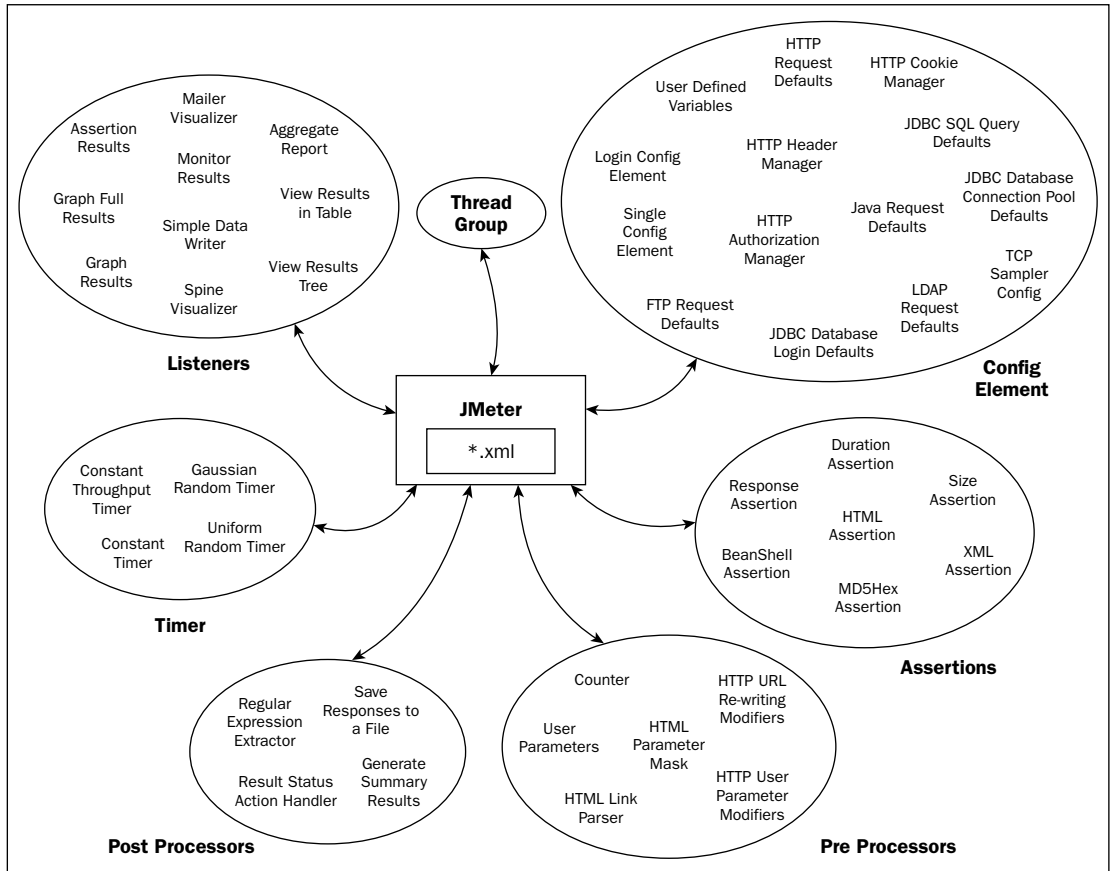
Assertion Results

Mailer Visualizer

Aggregate Report

Monitor Results

Graph Full Results

View Results in Table

Simple Data Writer

Graph Results

View Results Tree

Spine Visualizer

Listeners

Thread Group

User Defined Variables

HTTP Request Defaults

HTTP Cookie Manager

JDBC SQL Query Defaults

Login Config Element

HTTP Header Manager

JDBC Database Connection Pool Defaults

Single Config Element

HTTP Authorization Manager

Java Request Defaults

TCP Sampler Config

LDAP Request Defaults

FTP Request Defaults

JDBC Database Login Defaults

Config Element

JMeter

*.xml

Constant Throughput Timer

Gaussian Random Timer

Uniform Random Timer

Constant Timer

Timer

Duration Assertion

Response Assertion

Size Assertion

HTML Assertion

BeanShell Assertion

XML Assertion

MD5Hex Assertion

Assertions

Regular Expression Extractor

Save Responses to a File

Result Status Action Handler

Generate Summary Results

Post Processors

Counter

HTTP URL Re-writing Modifiers

User Parameters

HTML Parameter Mask

HTTP User Parameter Modifiers

HTML Link Parser

Pre Processors